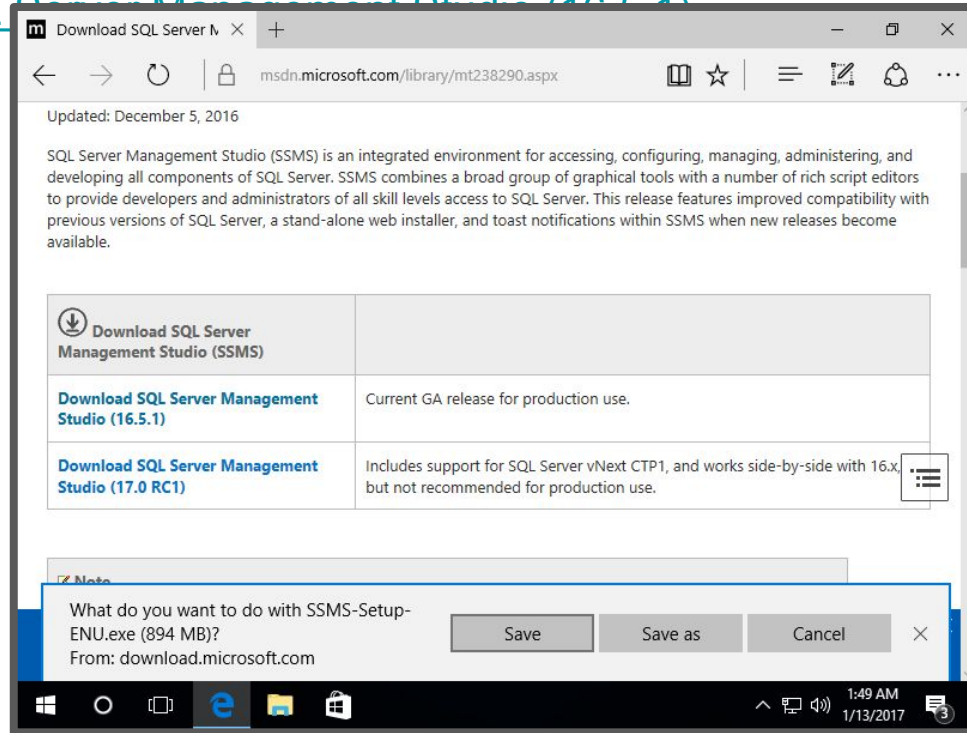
Download SQL Server M ×   +

msdn.microsoft.com/library/mt238290.aspx

Updated: December 5, 2016

SQL Server Management Studio (SSMS) is an integrated environment for accessing, configuring, managing, administering, and developing all components of SQL Server. SSMS combines a broad group of graphical tools with a number of rich script editors to provide developers and administrators of all skill levels access to SQL Server. This release features improved compatibility with previous versions of SQL Server, a stand-alone web installer, and toast notifications within SSMS when new releases become available.

| Download SQL Server Management Studio (SSMS) | |
|---|---|
| Download SQL Server Management Studio (16.5.1) | Current GA release for production use. |
| Download SQL Server Management Studio (17.0 RC1) | Includes support for SQL Server vNext CTP1, and works side-by-side with 16.x, but not recommended for production use. |

Note

What do you want to do with SSMS-Setup-ENU.exe (894 MB)?
From: download.microsoft.com

Save   Save as   Cancel   ×

1:49 AM
1/13/2017
3